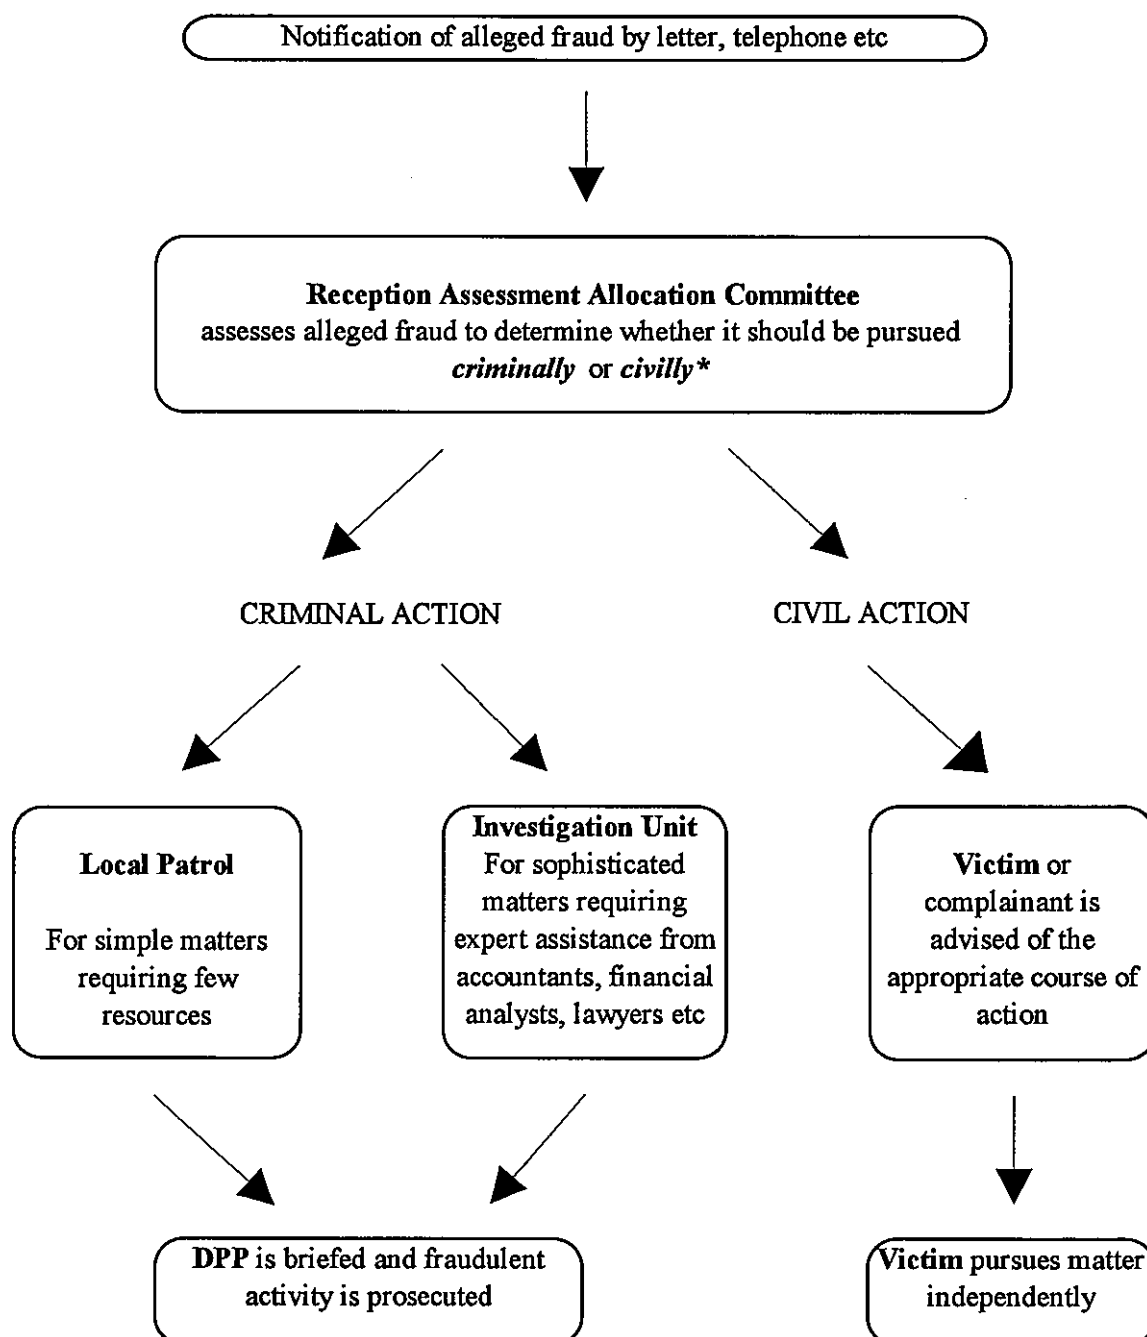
Notification of alleged fraud by letter, telephone etc

**Reception Assessment Allocation Committee**
assesses alleged fraud to determine whether it should be pursued ***criminally*** or ***civilly\****

CRIMINAL ACTION

CIVIL ACTION

**Local Patrol**

For simple matters requiring few resources

**Investigation Unit**
For sophisticated matters requiring expert assistance from accountants, financial analysts, lawyers etc

**Victim** or complainant is advised of the appropriate course of action

**DPP** is briefed and fraudulent activity is prosecuted

**Victim** pursues matter independently